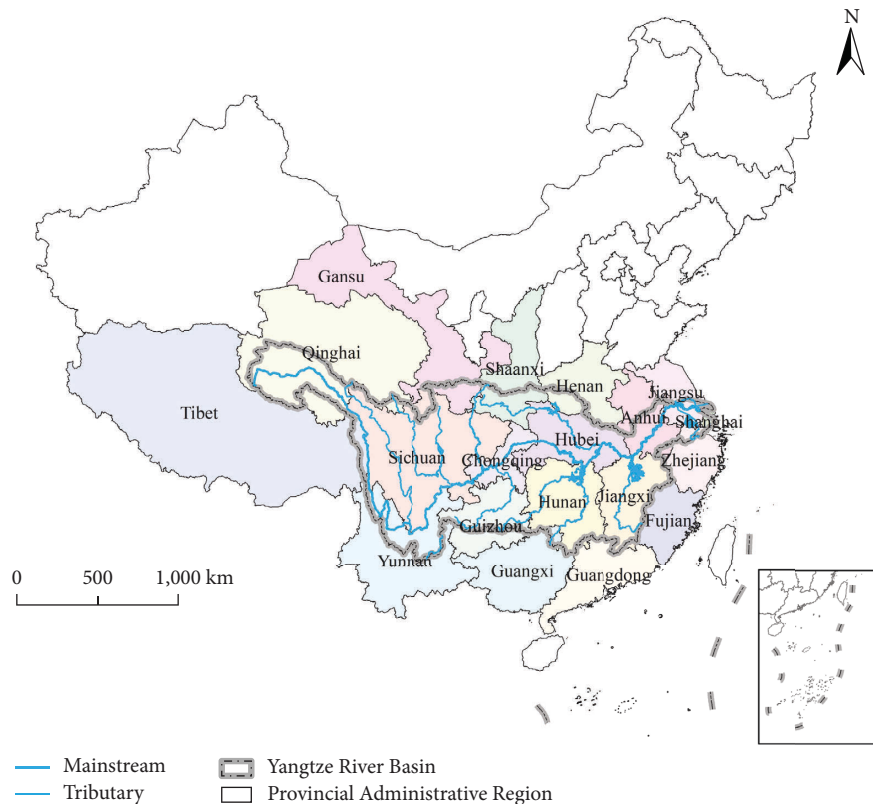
N

Gansu

Qinghai

Shaanxi

Henan

Jiangsu

Anhui

Shanghai

Tibet

Hubei

Sichuan

Chongqing

Zhejiang

Hunan

Jiangxi

Fujian

Guizhou

Yunnan

Guangxi

Guangdong

0 500 1,000 km

Mainstream

Tributary

Yangtze River Basin

Provincial Administrative Region